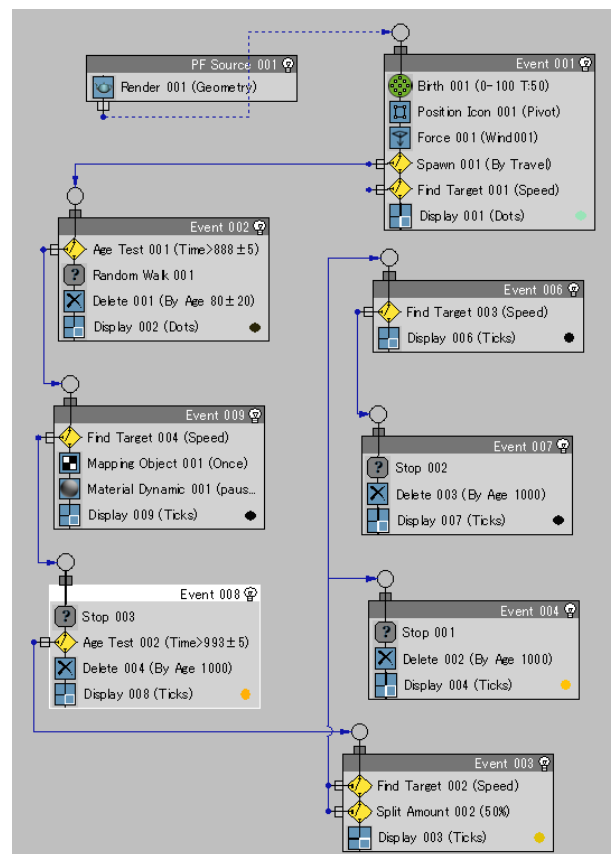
PF Source 001
Render 001 (Geometry)

Event 001
Birth 001 (0-100 T:50)
Position Icon 001 (Pivot)
Force 001 (Wind001)
Spawn 001 (By Travel)
Find Target 001 (Speed)
Display 001 (Dots)

Event 002
Age Test 001 (Time>888 ± 5)
Random Walk 001
Delete 001 (By Age 80 ± 20)
Display 002 (Dots)

Event 006
Find Target 003 (Speed)
Display 006 (Ticks)

Event 009
Find Target 004 (Speed)
Mapping Object 001 (Once)
Material Dynamic 001 (paus...
Display 009 (Ticks)

Event 007
Stop 002
Delete 003 (By Age 1000)
Display 007 (Ticks)

Event 008
Stop 003
Age Test 002 (Time>993 ± 5)
Delete 004 (By Age 1000)
Display 008 (Ticks)

Event 004
Stop 001
Delete 002 (By Age 1000)
Display 004 (Ticks)

Event 003
Find Target 002 (Speed)
Split Amount 002 (50%)
Display 003 (Ticks)